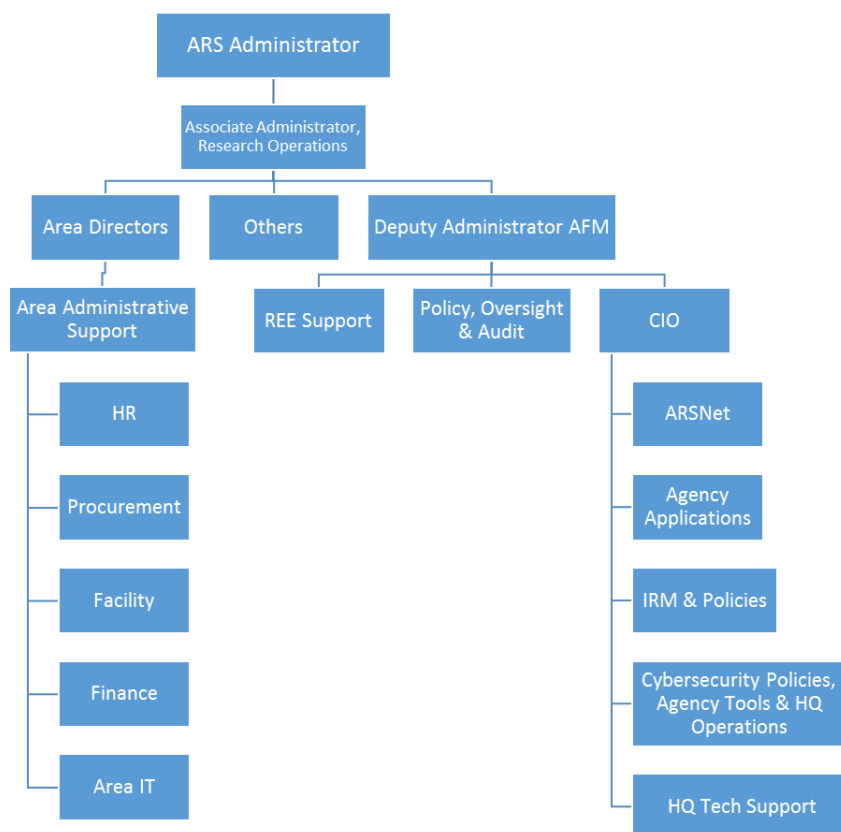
ARS Administrator

Associate Administrator, Research Operations

Area Directors

Others

Deputy Administrator AFM

Area Administrative Support

REE Support

Policy, Oversight & Audit

CIO

HR

Procurement

Facility

Finance

Area IT

ARSNet

Agency Applications

IRM & Policies

Cybersecurity Policies, Agency Tools & HQ Operations

HQ Tech Support